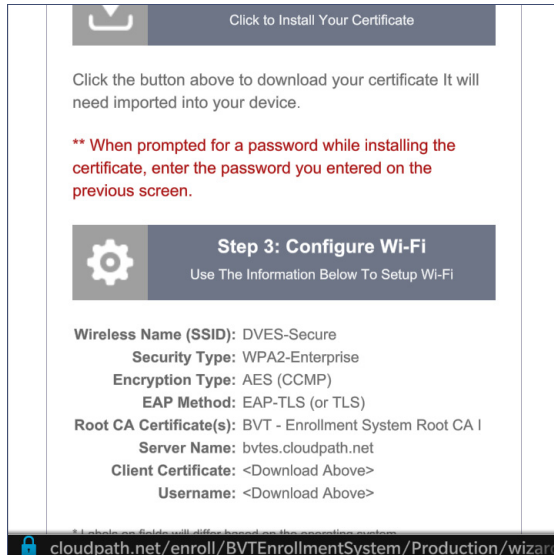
Click to Install Your Certificate

Click the button above to download your certificate It will need imported into your device.

** When prompted for a password while installing the certificate, enter the password you entered on the previous screen.

Step 3: Configure Wi-Fi
Use The Information Below To Setup Wi-Fi

| Wireless Name (SSID): | DVES-Secure |
|---|---|
| Security Type: | WPA2-Enterprise |
| Encryption Type: | AES (CCMP) |
| EAP Method: | EAP-TLS (or TLS) |
| Root CA Certificate(s): | BVT - Enrollment System Root CA I |
| Server Name: | bvtes.cloudpath.net |
| Client Certificate: | <Download Above> |
| Username: | <Download Above> |

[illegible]

cloudpath.net/enroll/BVTEnrollmentSystem/Production/wizar